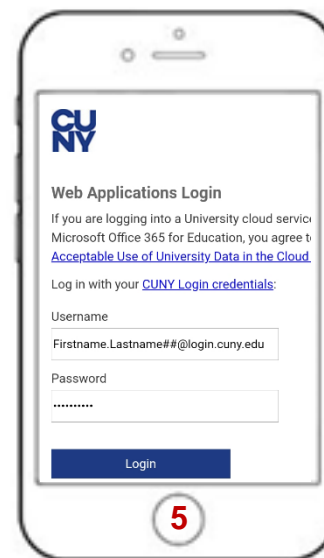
CU
NY

Web Applications Login

If you are logging into a University cloud servic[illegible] Microsoft Office 365 for Education, you agree t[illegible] Acceptable Use of University Data in the Cloud

Log in with your CUNY Login credentials:

Username

Firstname.Lastname##@login.cuny.edu

Password

••••••••••

Login

5